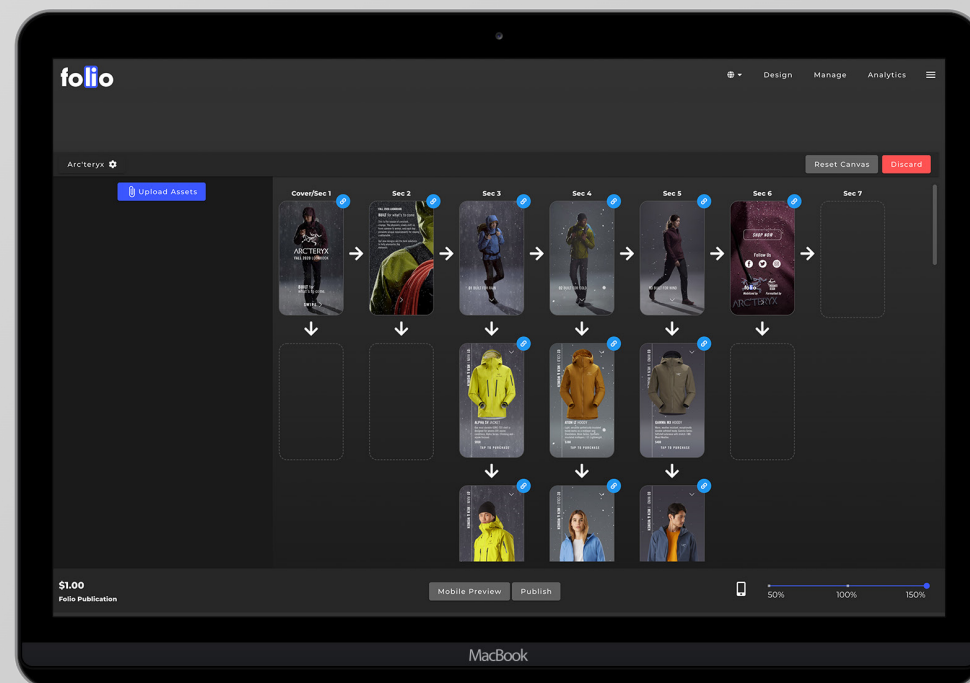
folio

Design Manage Analytics

Arc'teryx

Reset Canvas Discard

Upload Assets

Cover/Sec 1 Sec 2 Sec 3 Sec 4 Sec 5 Sec 6 Sec 7

ARC'TERYX
FALL 2020 LOOKBOOK

SHOP NOW
Follow Us
ARC'TERYX

TAP TO PURCHASE

$1.00
Folio Publication

Mobile Preview Publish

50% 100% 150%

MacBook